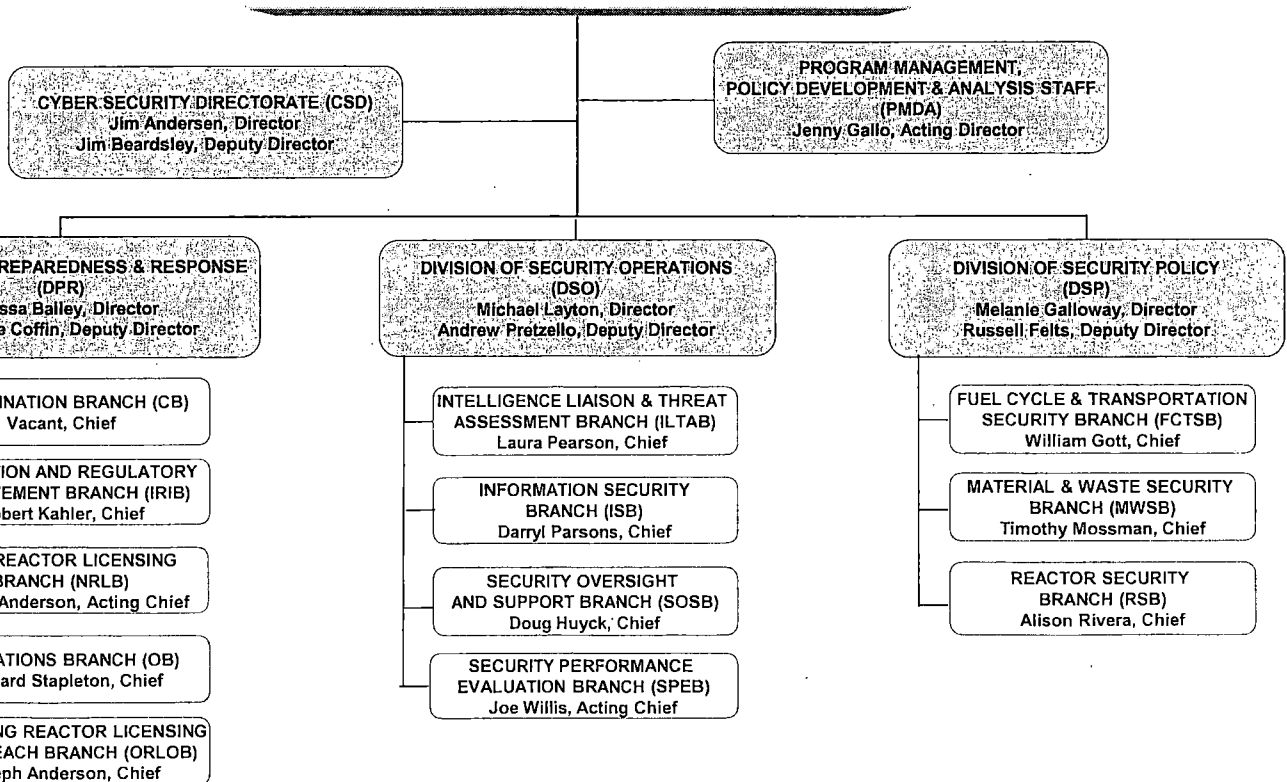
CYBER SECURITY DIRECTORATE (CSD)
Jim Andersen, Director
Jim Beardsley, Deputy Director

PROGRAM MANAGEMENT, POLICY DEVELOPMENT & ANALYSIS STAFF (PMDA)
Jenny Gallo, Acting Director

REPAREDNESS & RESPONSE (DPR)
ssa Bailey, Director
e Coffin, Deputy Director

DIVISION OF SECURITY OPERATIONS (DSO)
Michael Layton, Director
Andrew Pretzello, Deputy Director

DIVISION OF SECURITY POLICY (DSP)
Melanie Galloway, Director
Russell Felts, Deputy Director

INATION BRANCH (CB)
Vacant, Chief

ION AND REGULATORY EMENT BRANCH (IRIB)
bert Kahler, Chief

REACTOR LICENSING BRANCH (NRLB)
Anderson, Acting Chief

ATIONS BRANCH (OB)
ard Stapleton, Chief

G REACTOR LICENSING EACH BRANCH (ORLOB)
eph Anderson, Chief

INTELLIGENCE LIAISON & THREAT ASSESSMENT BRANCH (ILTAB)
Laura Pearson, Chief

INFORMATION SECURITY BRANCH (ISB)
Darryl Parsons, Chief

SECURITY OVERSIGHT AND SUPPORT BRANCH (SOSB)
Doug Huyck, Chief

SECURITY PERFORMANCE EVALUATION BRANCH (SPEB)
Joe Willis, Acting Chief

FUEL CYCLE & TRANSPORTATION SECURITY BRANCH (FCTSB)
William Gott, Chief

MATERIAL & WASTE SECURITY BRANCH (MWSB)
Timothy Mossman, Chief

REACTOR SECURITY BRANCH (RSB)
Alison Rivera, Chief